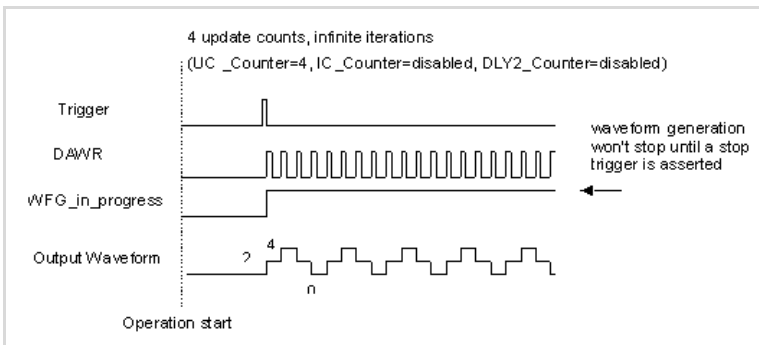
4 update counts, infinite iterations
(UC _Counter=4, IC_Counter=disabled, DLY2_Counter=disabled)

Trigger

DAWR

WFG_in_progress

Output Waveform

2

4

0

waveform generation won't stop until a stop trigger is asserted

Operation start